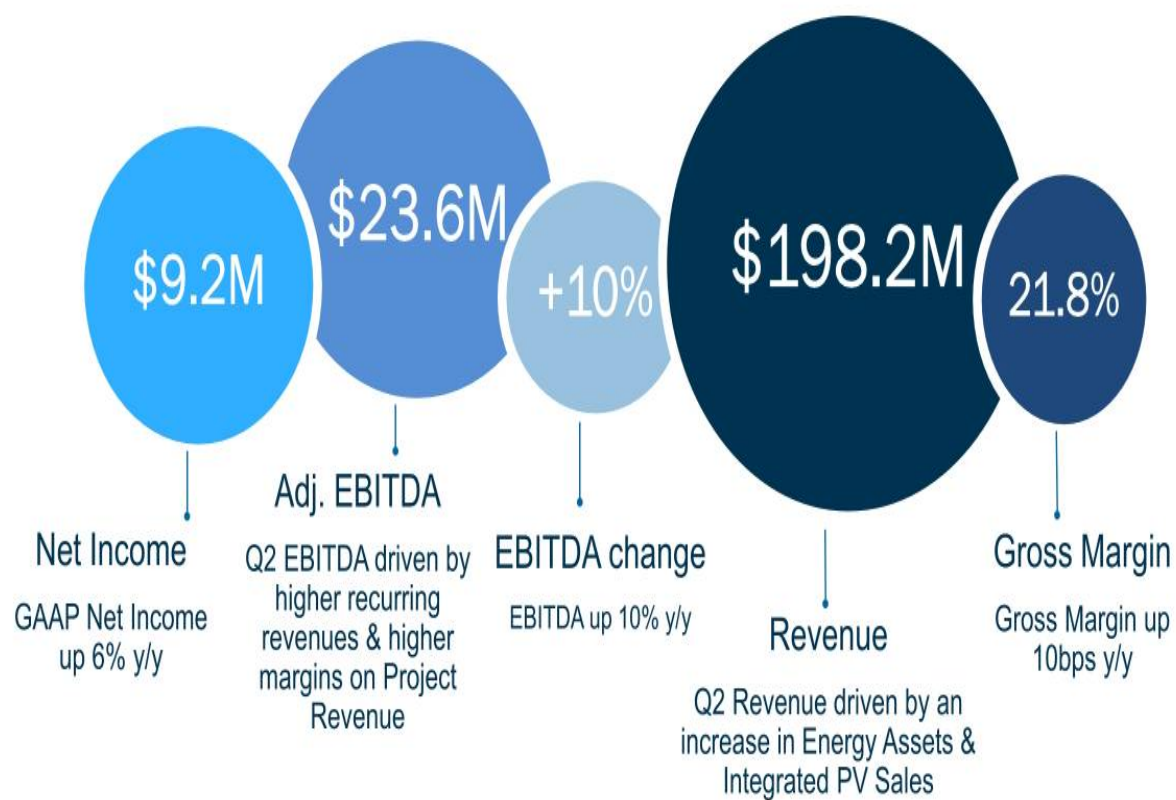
$9.2M

Net Income

GAAP Net Income up 6% y/y

$23.6M

Adj. EBITDA

Q2 EBITDA driven by higher recurring revenues & higher margins on Project Revenue

+10%

EBITDA change

EBITDA up 10% y/y

$198.2M

Revenue

Q2 Revenue driven by an increase in Energy Assets & Integrated PV Sales

21.8%

Gross Margin

Gross Margin up 10bps y/y